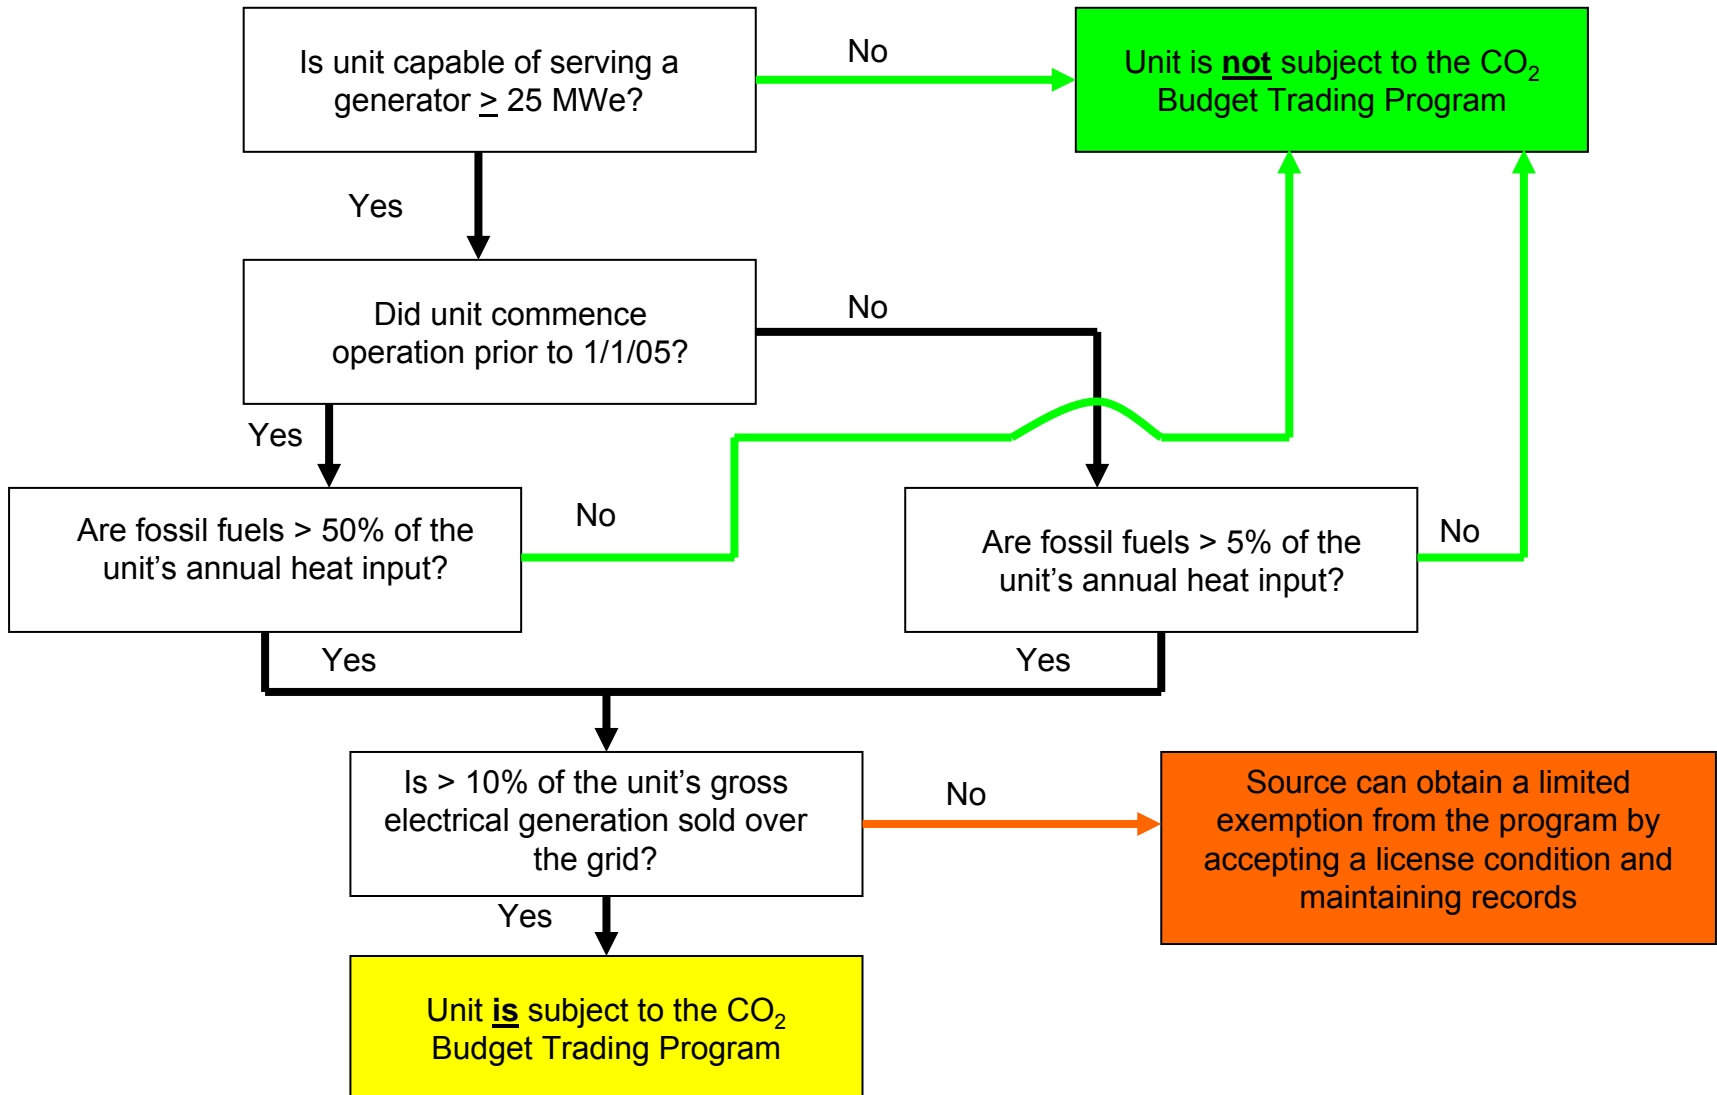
Is unit capable of serving a generator $\geq$ 25 MWe?

No

Unit is **not** subject to the $CO_2$ Budget Trading Program

Yes

Did unit commence operation prior to 1/1/05?

No

Yes

Are fossil fuels > 50% of the unit's annual heat input?

No

Are fossil fuels > 5% of the unit's annual heat input?

No

Yes

Yes

Is > 10% of the unit's gross electrical generation sold over the grid?

No

Source can obtain a limited exemption from the program by accepting a license condition and maintaining records

Yes

Unit **is** subject to the $CO_2$ Budget Trading Program